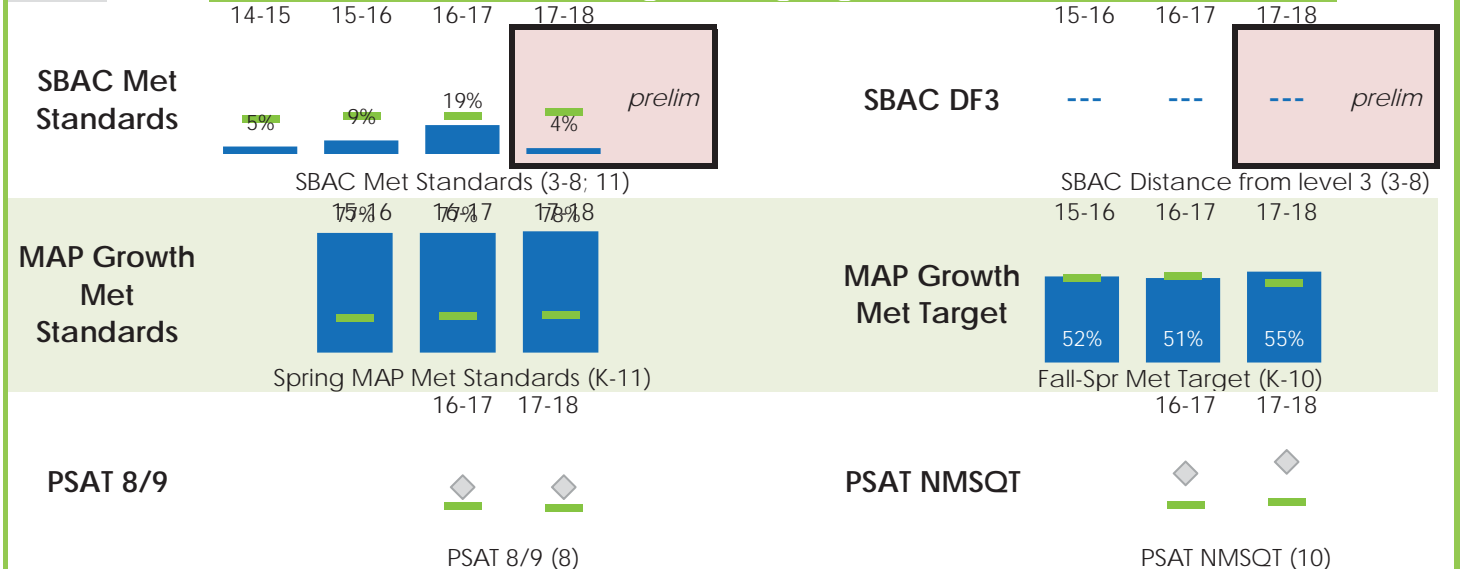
14-15 15-16 16-17 17-18

SBAC Met Standards

5% 9% 19% 4% prelim

SBAC Met Standards (3-8; 11)

15-16 16-17 17-18

SBAC DF3

--- --- --- prelim

SBAC Distance from level 3 (3-8)

MAP Growth Met Standards

15-16 16-17 17-18

75% 76% 78%

Spring MAP Met Standards (K-11)

MAP Growth Met Target

15-16 16-17 17-18

52% 51% 55%

Fall-Spr Met Target (K-10)

PSAT 8/9

16-17 17-18

PSAT 8/9 (8)

PSAT NMSQT

16-17 17-18

PSAT NMSQT (10)